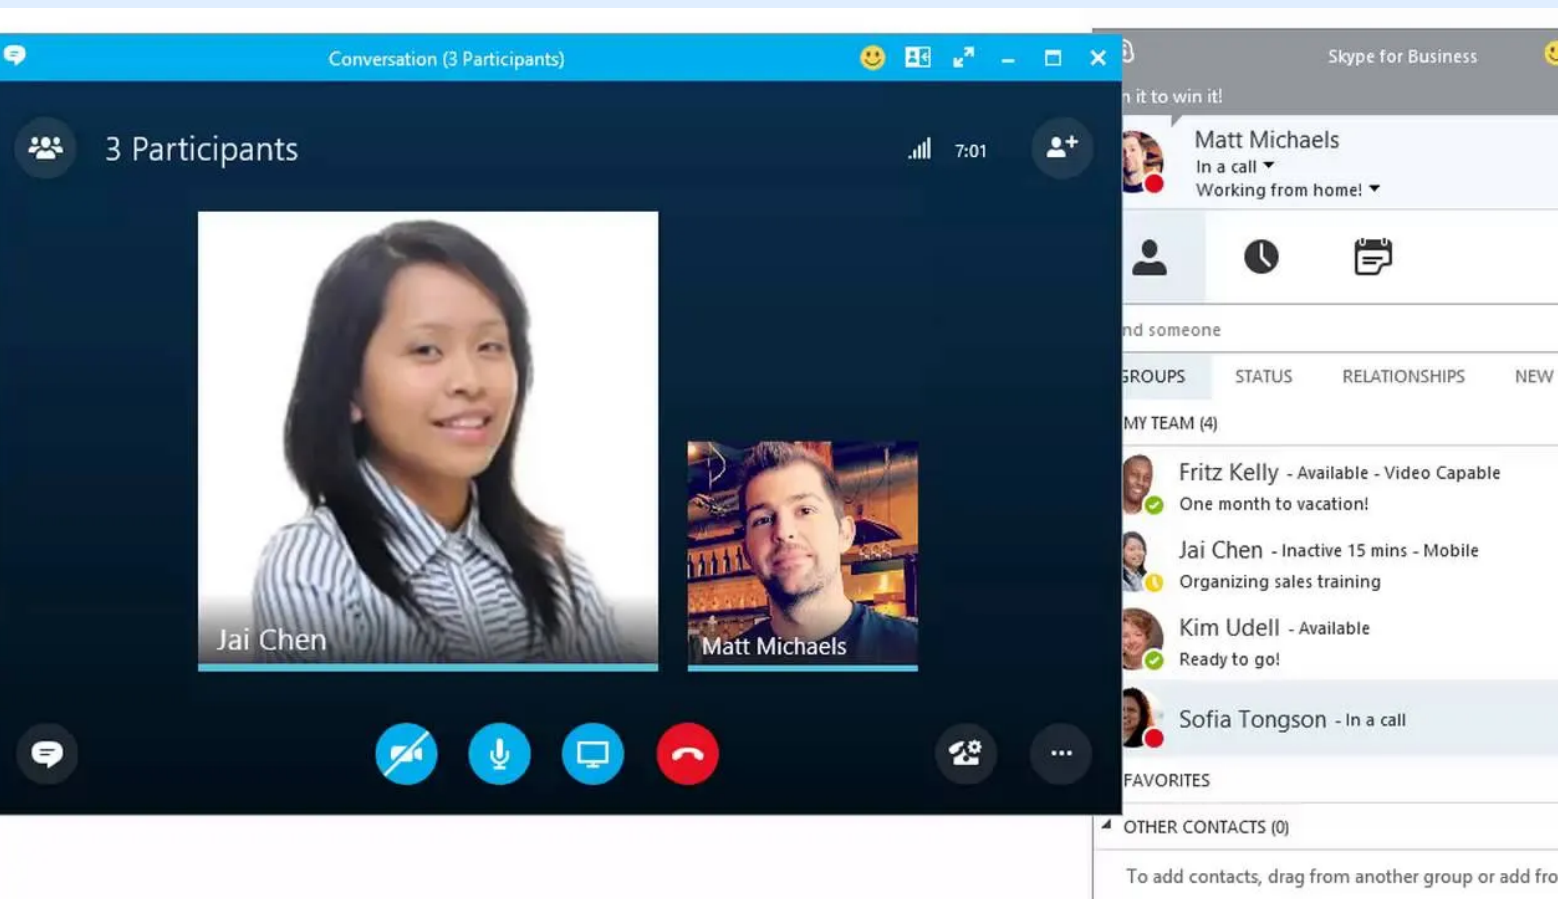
Conversation (3 Participants)

3 Participants

7:01

Jai Chen

Matt Michaels

Skype for Business

n it to win it!

Matt Michaels
In a call
Working from home!

nd someone

GROUPS STATUS RELATIONSHIPS NEW

MY TEAM (4)

Fritz Kelly - Available - Video Capable
One month to vacation!

Jai Chen - Inactive 15 mins - Mobile
Organizing sales training

Kim Udell - Available
Ready to go!

Sofia Tongson - In a call

FAVORITES

OTHER CONTACTS (0)

To add contacts, drag from another group or add fro